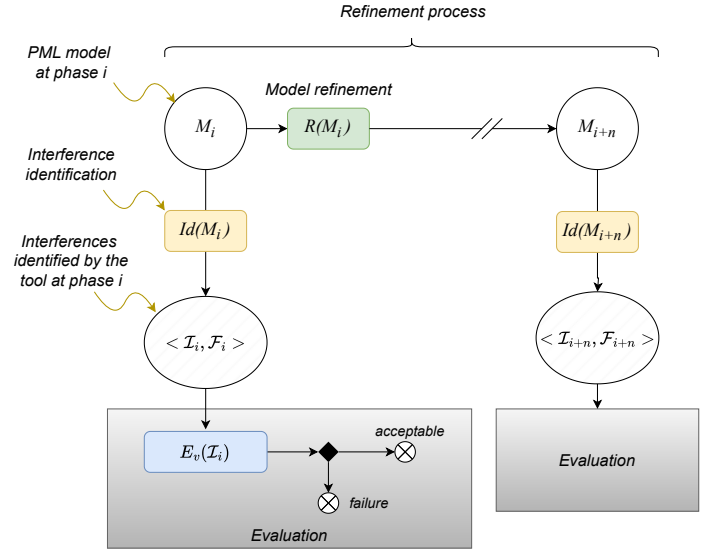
Refinement process

PML model at phase i

Model refinement

$M_i$

$R(M_i)$

$M_{i+n}$

Interference identification

$Id(M_i)$

$Id(M_{i+n})$

Interferences identified by the tool at phase i

$<\mathcal{I}_i, \mathcal{F}_i>$

$<\mathcal{I}_{i+n}, \mathcal{F}_{i+n}>$

$E_v(\mathcal{I}_i)$

acceptable

failure

Evaluation

Evaluation